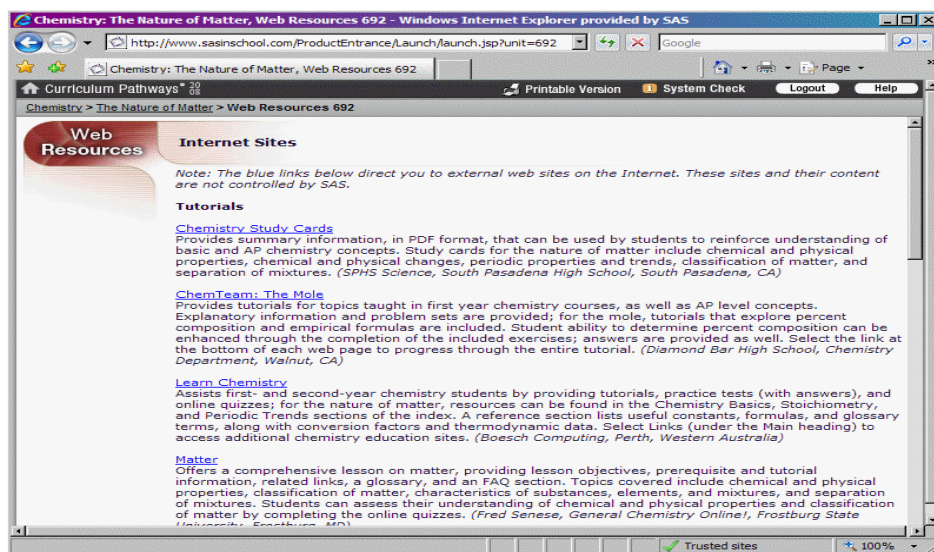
Chemistry: The Nature of Matter, Web Resources 692 - Windows Internet Explorer provided by SAS

http://www.sasinschool.com/ProductEntrance/Launch/launch.jsp?unit=692

Google

Chemistry: The Nature of Matter, Web Resources 692

Page

Curriculum Pathways 20 08

Printable Version

System Check

Logout

Help

Chemistry > The Nature of Matter > Web Resources 692

Web Resources

Internet Sites

Note: The blue links below direct you to external web sites on the Internet. These sites and their content are not controlled by SAS.

Tutorials

Chemistry Study Cards
Provides summary information, in PDF format, that can be used by students to reinforce understanding of basic and AP chemistry concepts. Study cards for the nature of matter include chemical and physical properties, chemical and physical changes, periodic properties and trends, classification of matter, and separation of mixtures. (SPHS Science, South Pasadena High School, South Pasadena, CA)

ChemTeam: The Mole
Provides tutorials for topics taught in first year chemistry courses, as well as AP level concepts. Explanatory information and problem sets are provided; for the mole, tutorials that explore percent composition and empirical formulas are included. Student ability to determine percent composition can be enhanced through the completion of the included exercises; answers are provided as well. Select the link at the bottom of each web page to progress through the entire tutorial. (Diamond Bar High School, Chemistry Department, Walnut, CA)

Learn Chemistry
Assists first- and second-year chemistry students by providing tutorials, practice tests (with answers), and online quizzes; for the nature of matter, resources can be found in the Chemistry Basics, Stoichiometry, and Periodic Trends sections of the index. A reference section lists useful constants, formulas, and glossary terms, along with conversion factors and thermodynamic data. Select Links (under the Main heading) to access additional chemistry education sites. (Boesch Computing, Perth, Western Australia)

Matter
Offers a comprehensive lesson on matter, providing lesson objectives, prerequisite and tutorial information, related links, a glossary, and an FAQ section. Topics covered include chemical and physical properties, classification of matter, characteristics of substances, elements, and mixtures, and separation of mixtures. Students can assess their understanding of chemical and physical properties and classification of matter by completing the online quizzes. (Fred Senese, General Chemistry Online!, Frostburg State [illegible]

Trusted sites

100%